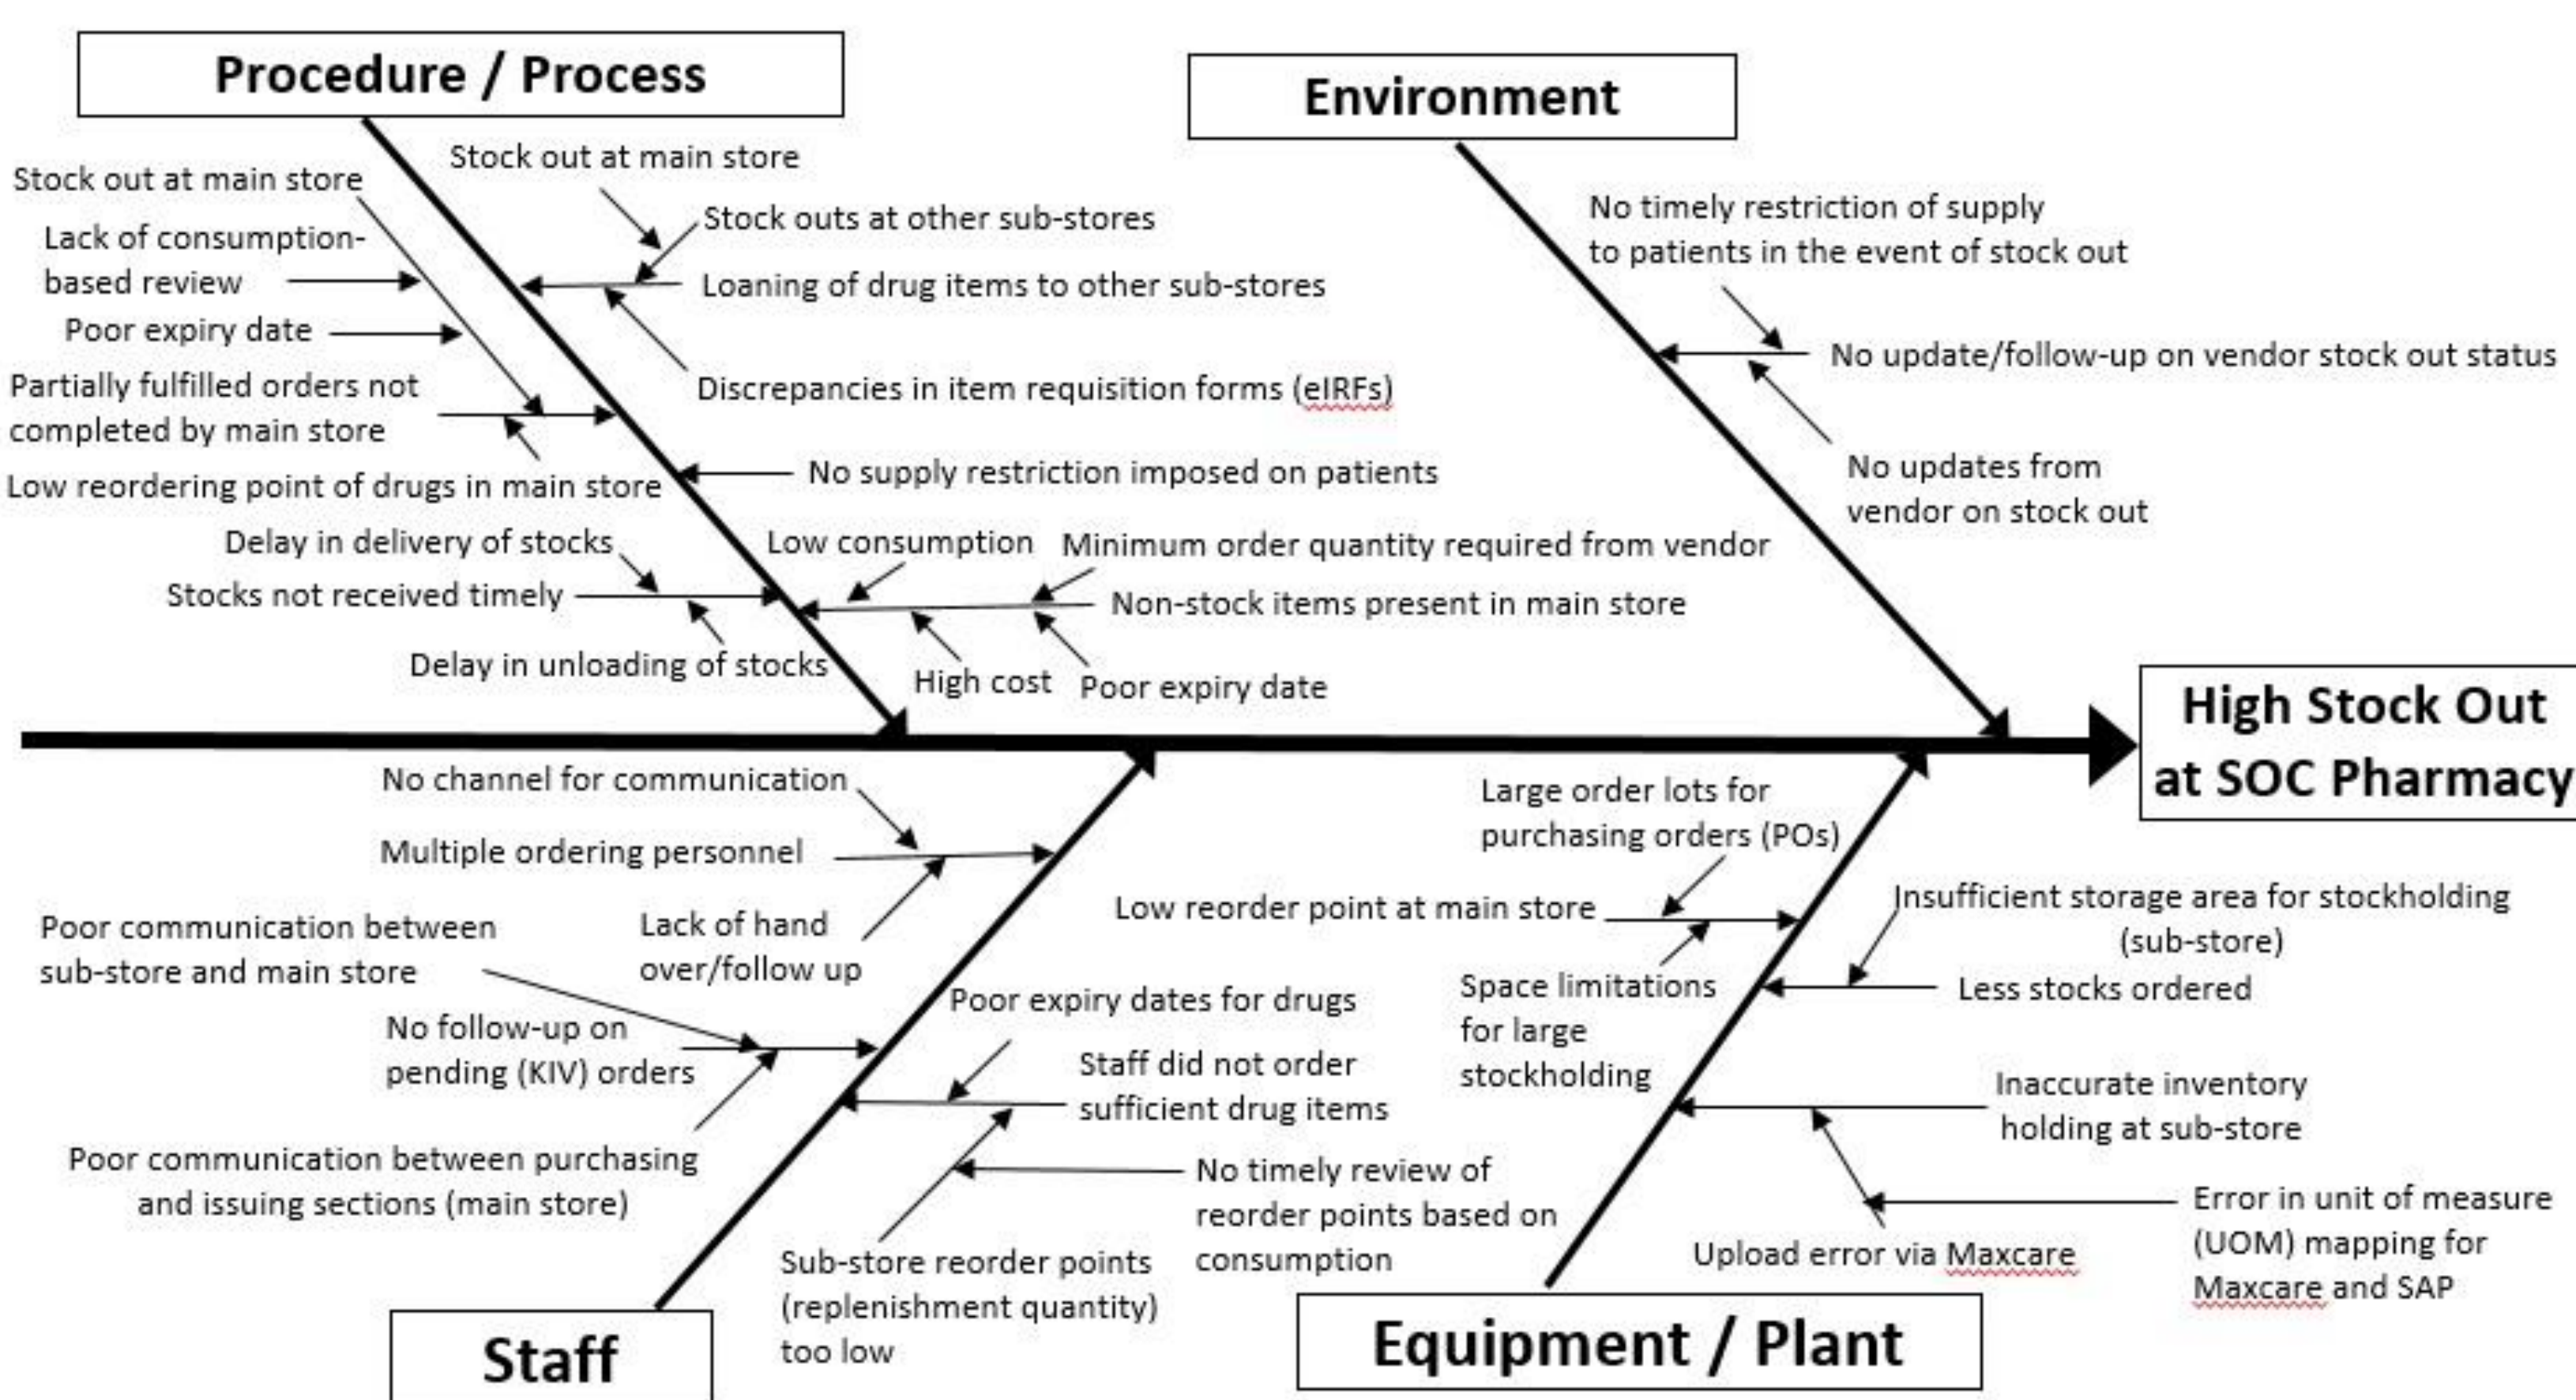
Procedure / Process

Environment

Stock out at main store

Stock out at main store

Stock outs at other sub-stores

Lack of consumption-based review

Loaning of drug items to other sub-stores

Poor expiry date

Partially fulfilled orders not completed by main store

Discrepancies in item requisition forms (eIRFs)

Low reordering point of drugs in main store

No supply restriction imposed on patients

Delay in delivery of stocks

Low consumption

Minimum order quantity required from vendor

Stocks not received timely

Non-stock items present in main store

Delay in unloading of stocks

High cost

Poor expiry date

No timely restriction of supply to patients in the event of stock out

No update/follow-up on vendor stock out status

No updates from vendor on stock out

High Stock Out at SOC Pharmacy

No channel for communication

Multiple ordering personnel

Poor communication between sub-store and main store

Lack of hand over/follow up

No follow-up on pending (KIV) orders

Poor expiry dates for drugs

Staff did not order sufficient drug items

Poor communication between purchasing and issuing sections (main store)

No timely review of reorder points based on consumption

Sub-store reorder points (replenishment quantity) too low

Staff

Large order lots for purchasing orders (POs)

Low reorder point at main store

Insufficient storage area for stockholding (sub-store)

Space limitations for large stockholding

Less stocks ordered

Inaccurate inventory holding at sub-store

Error in unit of measure (UOM) mapping for Maxcare and SAP

Upload error via Maxcare

Equipment / Plant